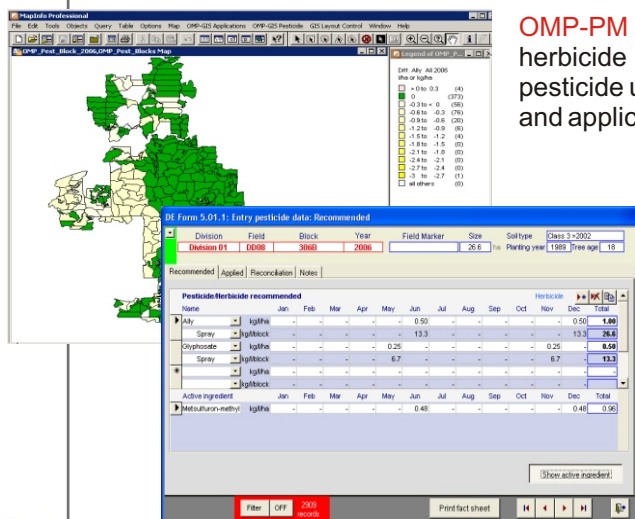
OMP-PM
herbicide
pesticide u
and applic

MapInfo Professional
File Edit Tools Objects Query Table Options Map OMP-GIS Applications OMP-GIS Pesticide GIS Layout Control Window Help
OMP_Pest_Block_2006,OMP_Pest_Blocks Map
Legend of OMP_P...
Diff. Ally All 2006
l/ha or kg/ha
> 0 to 0.3 (4)
0 (373)
-0.3 to < 0 (56)
-0.6 to -0.3 (76)
-0.9 to -0.6 (20)
-1.2 to -0.9 (6)
-1.5 to -1.2 (4)
-1.8 to -1.5 (0)
-2.1 to -1.8 (0)
-2.4 to -2.1 (0)
-2.7 to -2.4 (0)
-3 to -2.7 (1)
all others (0)

DE Form 5.01.1: Entry pesticide data: Recommended

| Division | Field | Block | Year | Field Marker | Size | Soil type |
|---|---|---|---|---|---|---|
| Division 01 | DD08 | 306B | 2006 | | 26.6 ha | Class 3 >2002 |

Planting year 1989 Tree age 18

Recommended | Applied | Reconciliation | Notes

Pesticide/herbicide recommended
Herbicide

| Name | | Jan | Feb | Mar | Apr | May | Jun | Jul | Aug | Sep | Oct | Nov | Dec | Total |
|---|---|---|---|---|---|---|---|---|---|---|---|---|---|---|
| Ally | kg/l/ha | - | - | - | - | - | 0.50 | - | - | - | - | - | 0.50 | 1.00 |
| Spray | kg/l/block | - | - | - | - | - | 13.3 | - | - | - | - | - | 13.3 | 26.6 |
| Glyphosate | kg/l/ha | - | - | - | - | 0.25 | - | - | - | - | - | 0.25 | - | 0.50 |
| Spray | kg/l/block | - | - | - | - | 6.7 | - | - | - | - | - | 6.7 | - | 13.3 |
| | kg/l/ha | - | - | - | - | - | - | - | - | - | - | - | - | |
| | kg/l/block | - | - | - | - | - | - | - | - | - | - | - | - | |

| Active ingredient | | Jan | Feb | Mar | Apr | May | Jun | Jul | Aug | Sep | Oct | Nov | Dec | Total |
|---|---|---|---|---|---|---|---|---|---|---|---|---|---|---|
| Metsulfuron-methyl | kg/l/ha | - | - | - | - | - | 0.48 | - | - | - | - | - | 0.48 | 0.96 |

Show active ingredient

Filter OFF 2909 records
Print fact sheet